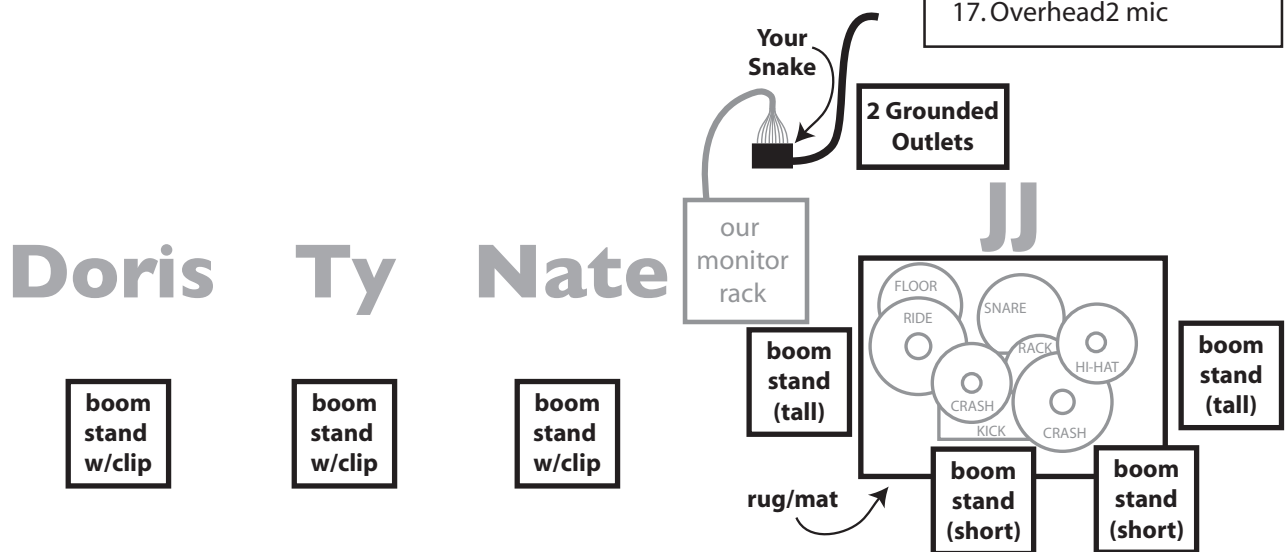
17. Overhead2 mic

Your Snake

2 Grounded Outlets

JJ

Doris Ty Nate

our monitor rack

FLOOR
SNARE
RIDE
RACK
HI-HAT
CRASH
KICK
CRASH

boom stand (tall)

boom stand (tall)

boom stand w/clip

boom stand w/clip

boom stand w/clip

rug/mat

boom stand (short)

boom stand (short)